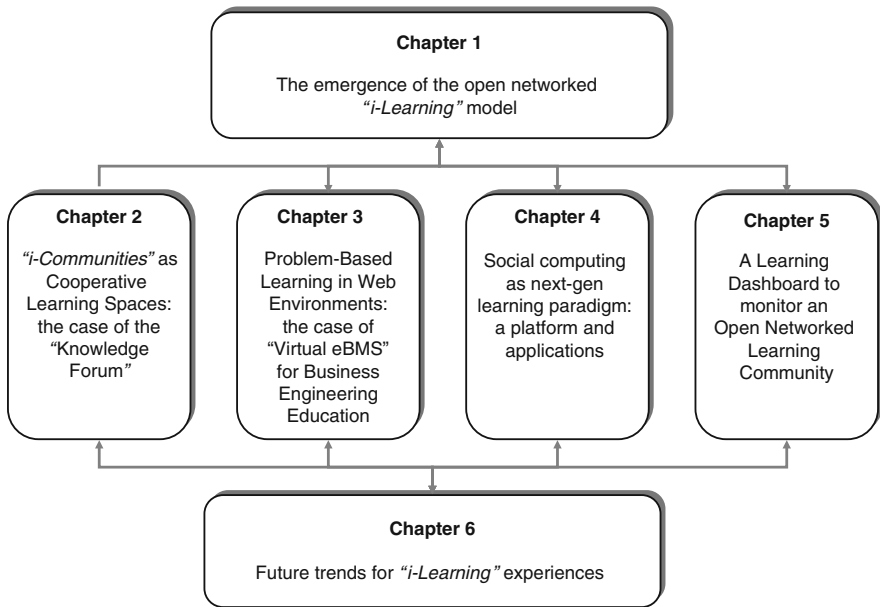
Chapter 1

The emergence of the open networked *"i-Learning"* model

Chapter 2

*"i-Communities"* as Cooperative Learning Spaces: the case of the *"Knowledge Forum"*

Chapter 3

Problem-Based Learning in Web Environments: the case of "Virtual eBMS" for Business Engineering Education

Chapter 4

Social computing as next-gen learning paradigm: a platform and applications

Chapter 5

A Learning Dashboard to monitor an Open Networked Learning Community

Chapter 6

Future trends for *"i-Learning"* experiences